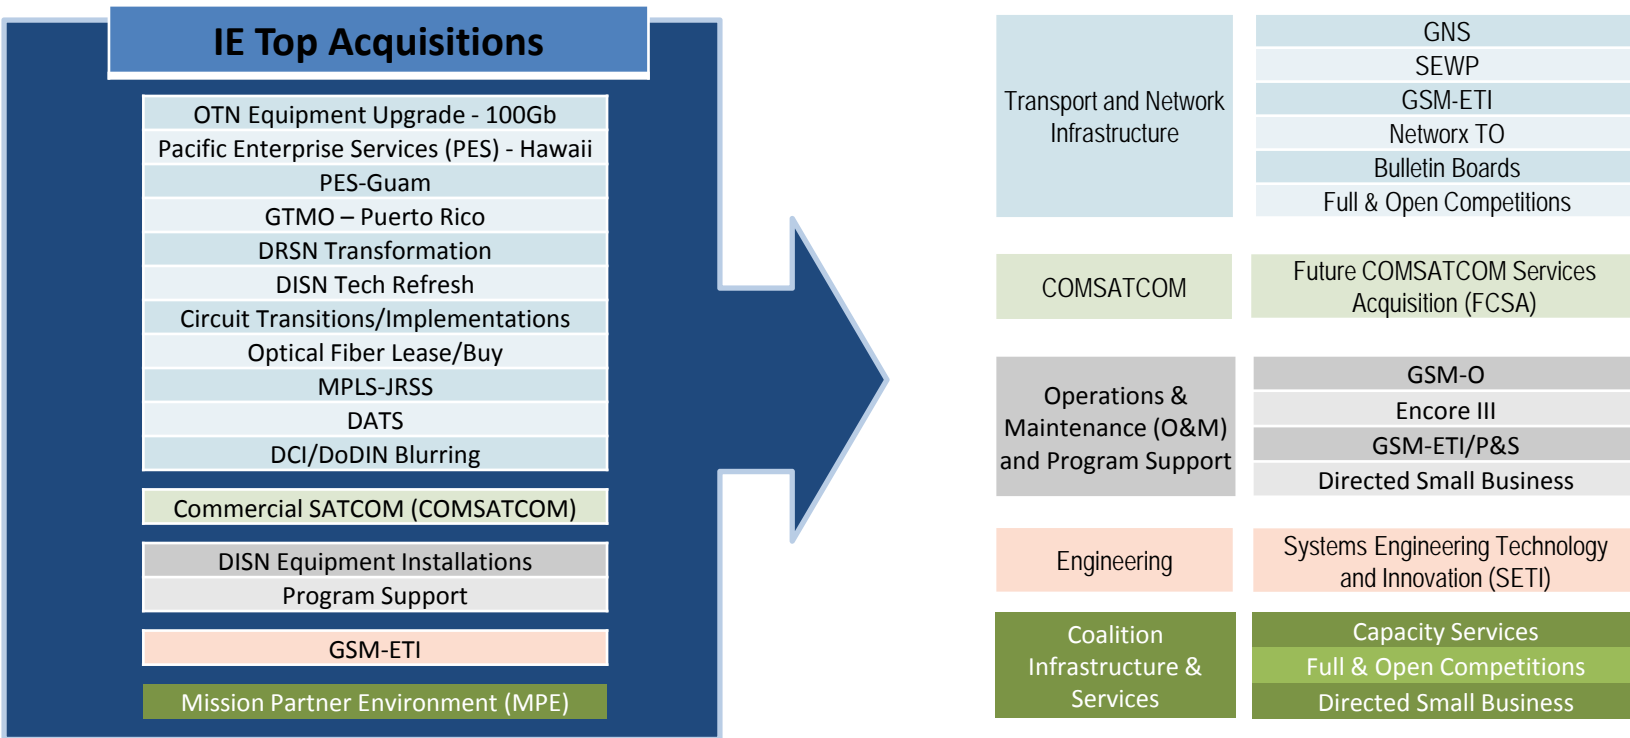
IE Top Acquisitions

OTN Equipment Upgrade - 100Gb
Pacific Enterprise Services (PES) - Hawaii
PES-Guam
GTMO – Puerto Rico
DRSN Transformation
DISN Tech Refresh
Circuit Transitions/Implementations
Optical Fiber Lease/Buy
MPLS-JRSS
DATS
DCI/DoDIN Blurring

Commercial SATCOM (COMSATCOM)

DISN Equipment Installations
Program Support

GSM-ETI

Mission Partner Environment (MPE)

Transport and Network Infrastructure

GNS
SEWP
GSM-ETI
Networx TO
Bulletin Boards
Full & Open Competitions

COMSATCOM

Future COMSATCOM Services Acquisition (FCSA)

Operations & Maintenance (O&M) and Program Support

GSM-O
Encore III
GSM-ETI/P&S
Directed Small Business

Engineering

Systems Engineering Technology and Innovation (SETI)

Coalition Infrastructure & Services

Capacity Services
Full & Open Competitions
Directed Small Business